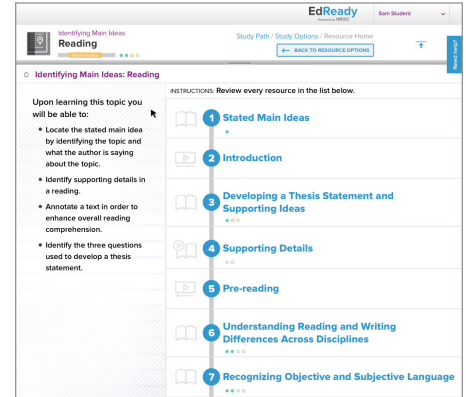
EdReady
Powered by NROC

Sam Student

Identifying Main Ideas
Reading

Study Path / Study Options / Resource Home

BACK TO RESOURCE OPTIONS

Need Help?

Identifying Main Ideas: Reading

Upon learning this topic you will be able to:

- Locate the stated main idea by identifying the topic and what the author is saying about the topic.
- Identify supporting details in a reading.
- Annotate a text in order to enhance overall reading comprehension.
- Identify the three questions used to develop a thesis statement.

INSTRUCTIONS: Review every resource in the list below.

1 Stated Main Ideas

2 Introduction

3 Developing a Thesis Statement and Supporting Ideas

4 Supporting Details

5 Pre-reading

6 Understanding Reading and Writing Differences Across Disciplines

7 Recognizing Objective and Subjective Language